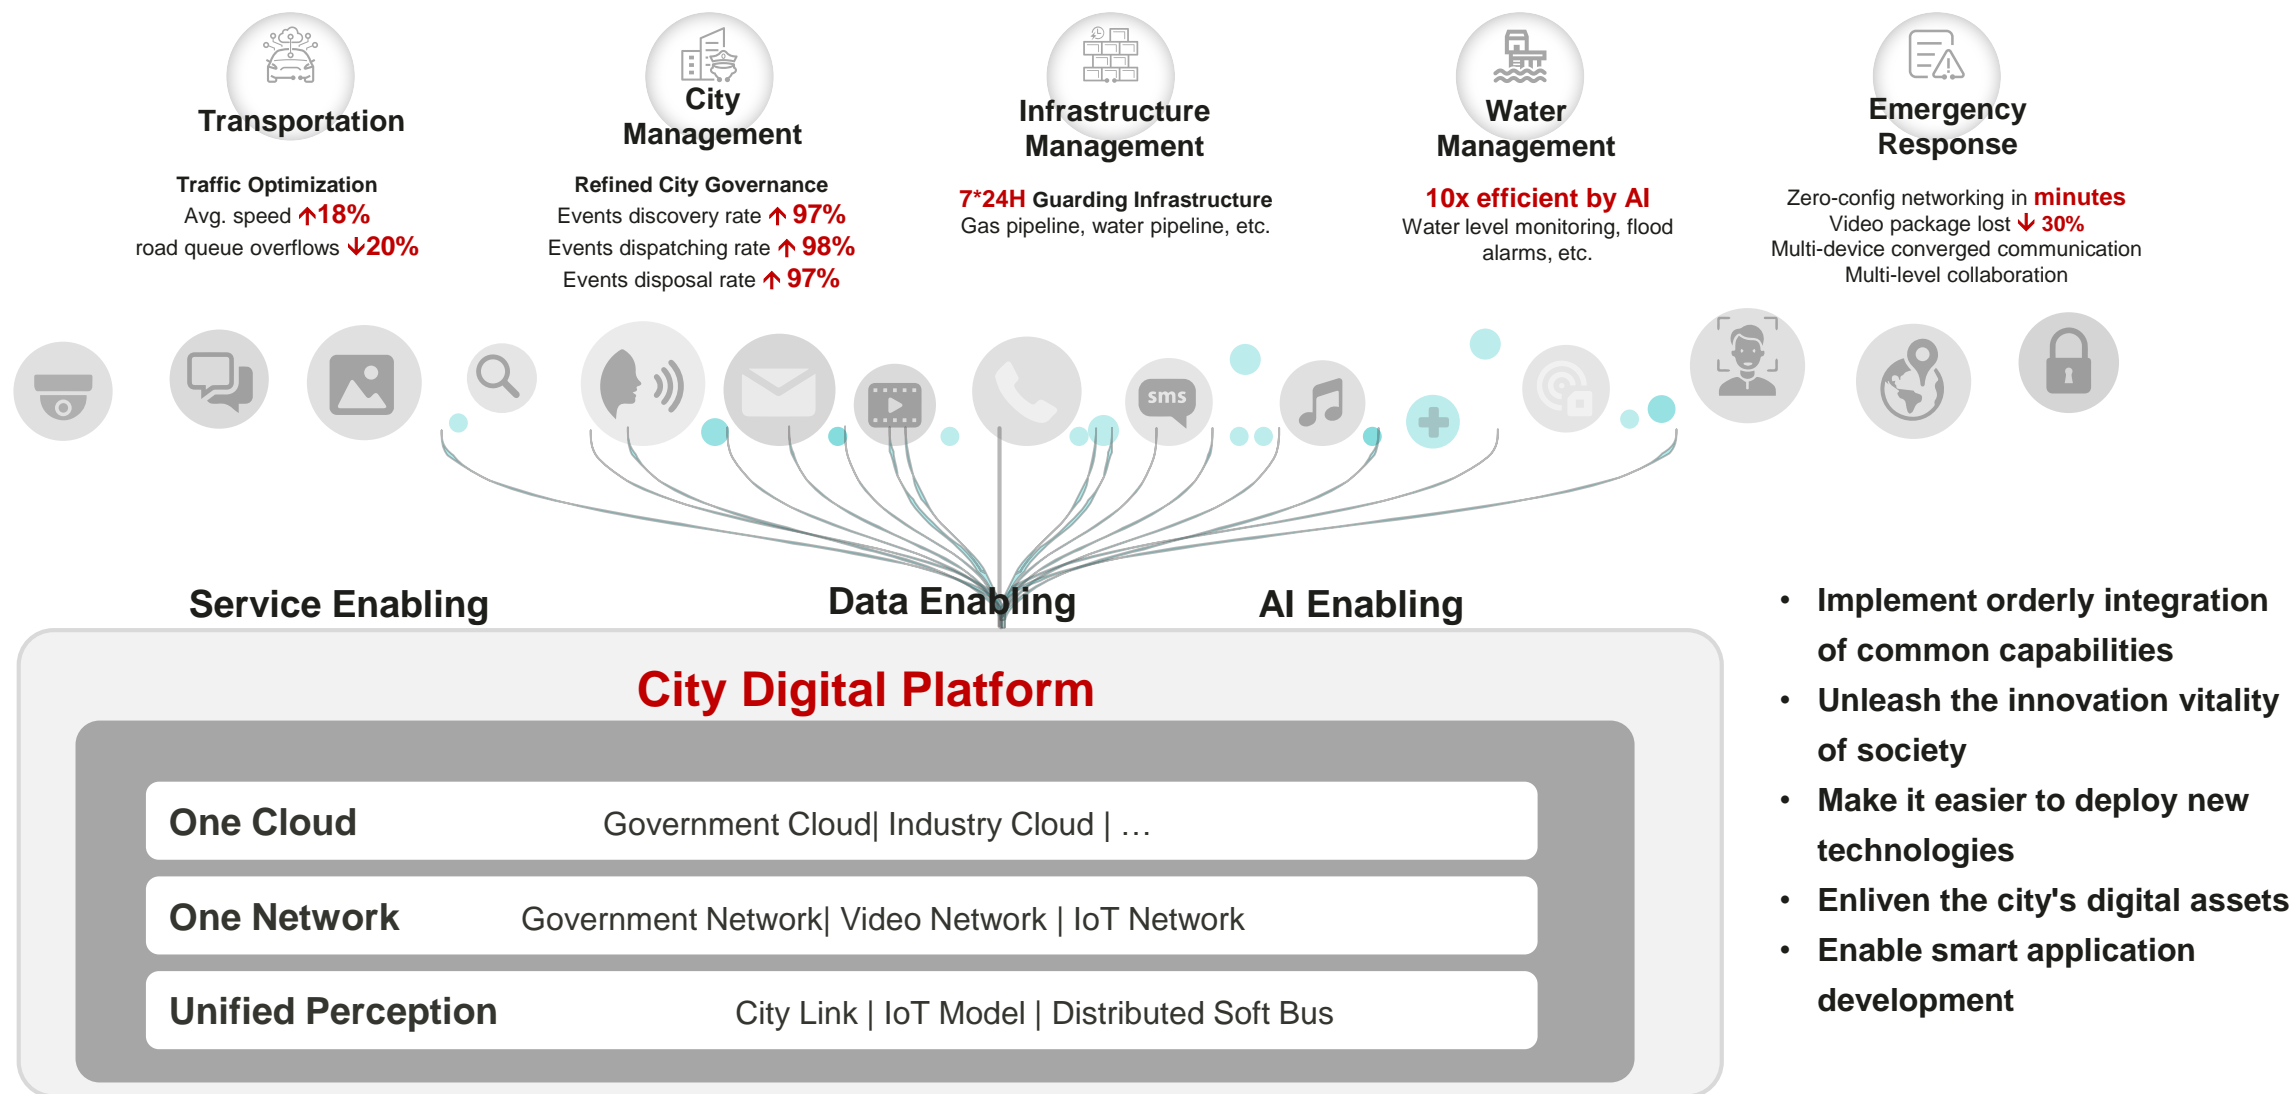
Transportation

Traffic Optimization
Avg. speed ↑18%
road queue overflows ↓20%

City Management

Refined City Governance
Events discovery rate ↑ 97%
Events dispatching rate ↑ 98%
Events disposal rate ↑ 97%

Infrastructure Management

7*24H Guarding Infrastructure
Gas pipeline, water pipeline, etc.

Water Management

10x efficient by AI
Water level monitoring, flood alarms, etc.

Emergency Response

Zero-config networking in minutes
Video package lost ↓ 30%
Multi-device converged communication
Multi-level collaboration

sms

Service Enabling

Data Enabling

AI Enabling

City Digital Platform

| One Cloud | Government Cloud| Industry Cloud | … |
|---|---|
| One Network | Government Network| Video Network | IoT Network |
| Unified Perception | City Link | IoT Model | Distributed Soft Bus |

• Implement orderly integration of common capabilities
• Unleash the innovation vitality of society
• Make it easier to deploy new technologies
• Enliven the city's digital assets
• Enable smart application development